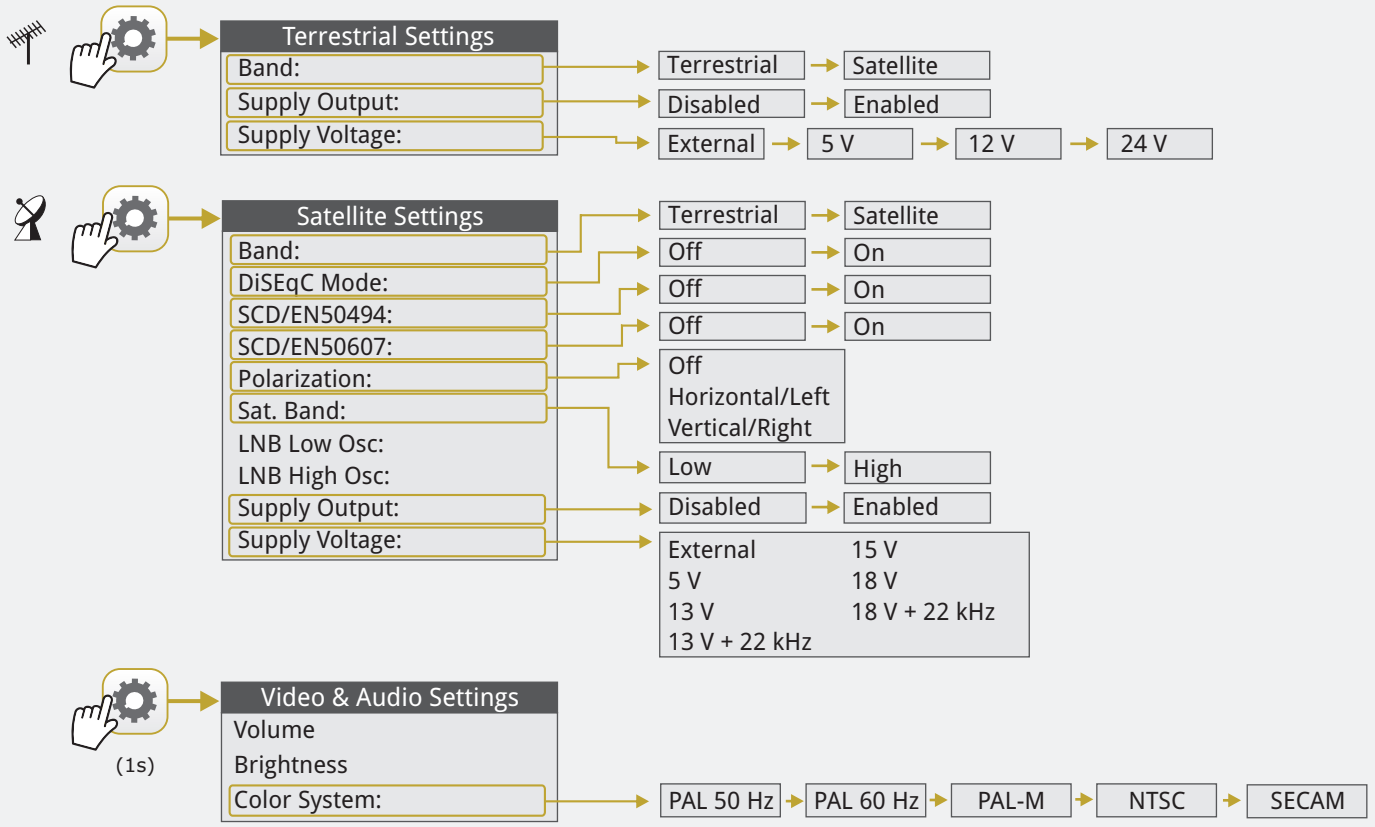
Terrestrial Settings
Band:
Supply Output:
Supply Voltage:

Terrestrial
Satellite
Disabled
Enabled
External
5 V
12 V
24 V

Satellite Settings
Band:
DiSEqC Mode:
SCD/EN50494:
SCD/EN50607:
Polarization:
Sat. Band:
LNB Low Osc:
LNB High Osc:
Supply Output:
Supply Voltage:

Terrestrial
Satellite
Off
On
Off
On
Off
On
Off
Horizontal/Left
Vertical/Right
Low
High
Disabled
Enabled
External
5 V
13 V
13 V + 22 kHz
15 V
18 V
18 V + 22 kHz

(1s)

Video & Audio Settings
Volume
Brightness
Color System:

PAL 50 Hz
PAL 60 Hz
PAL-M
NTSC
SECAM